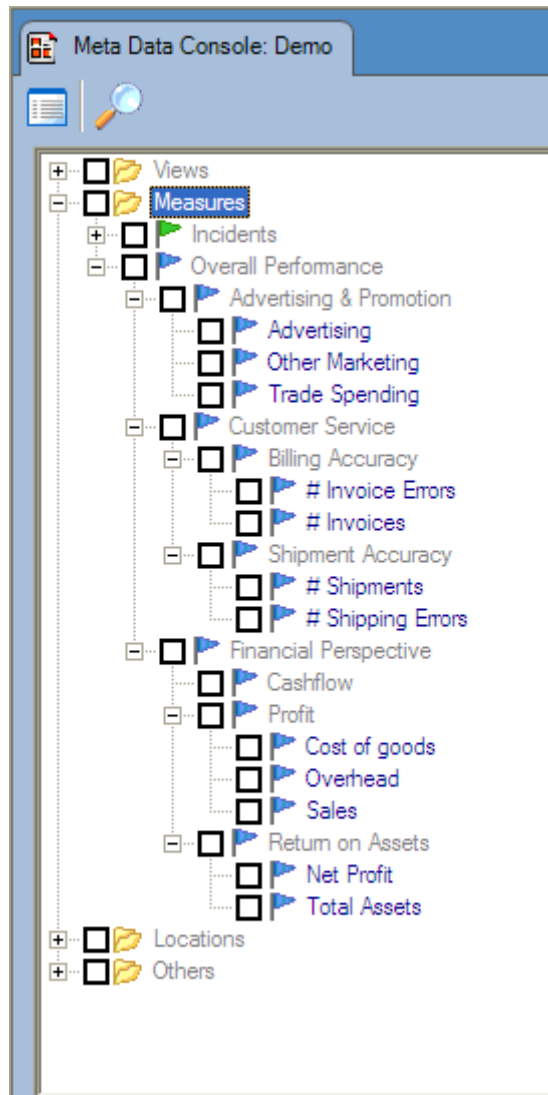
Meta Data Console: Demo

Views
Measures
Incidents
Overall Performance
Advertising & Promotion
Advertising
Other Marketing
Trade Spending
Customer Service
Billing Accuracy
# Invoice Errors
# Invoices
Shipment Accuracy
# Shipments
# Shipping Errors
Financial Perspective
Cashflow
Profit
Cost of goods
Overhead
Sales
Return on Assets
Net Profit
Total Assets
Locations
Others